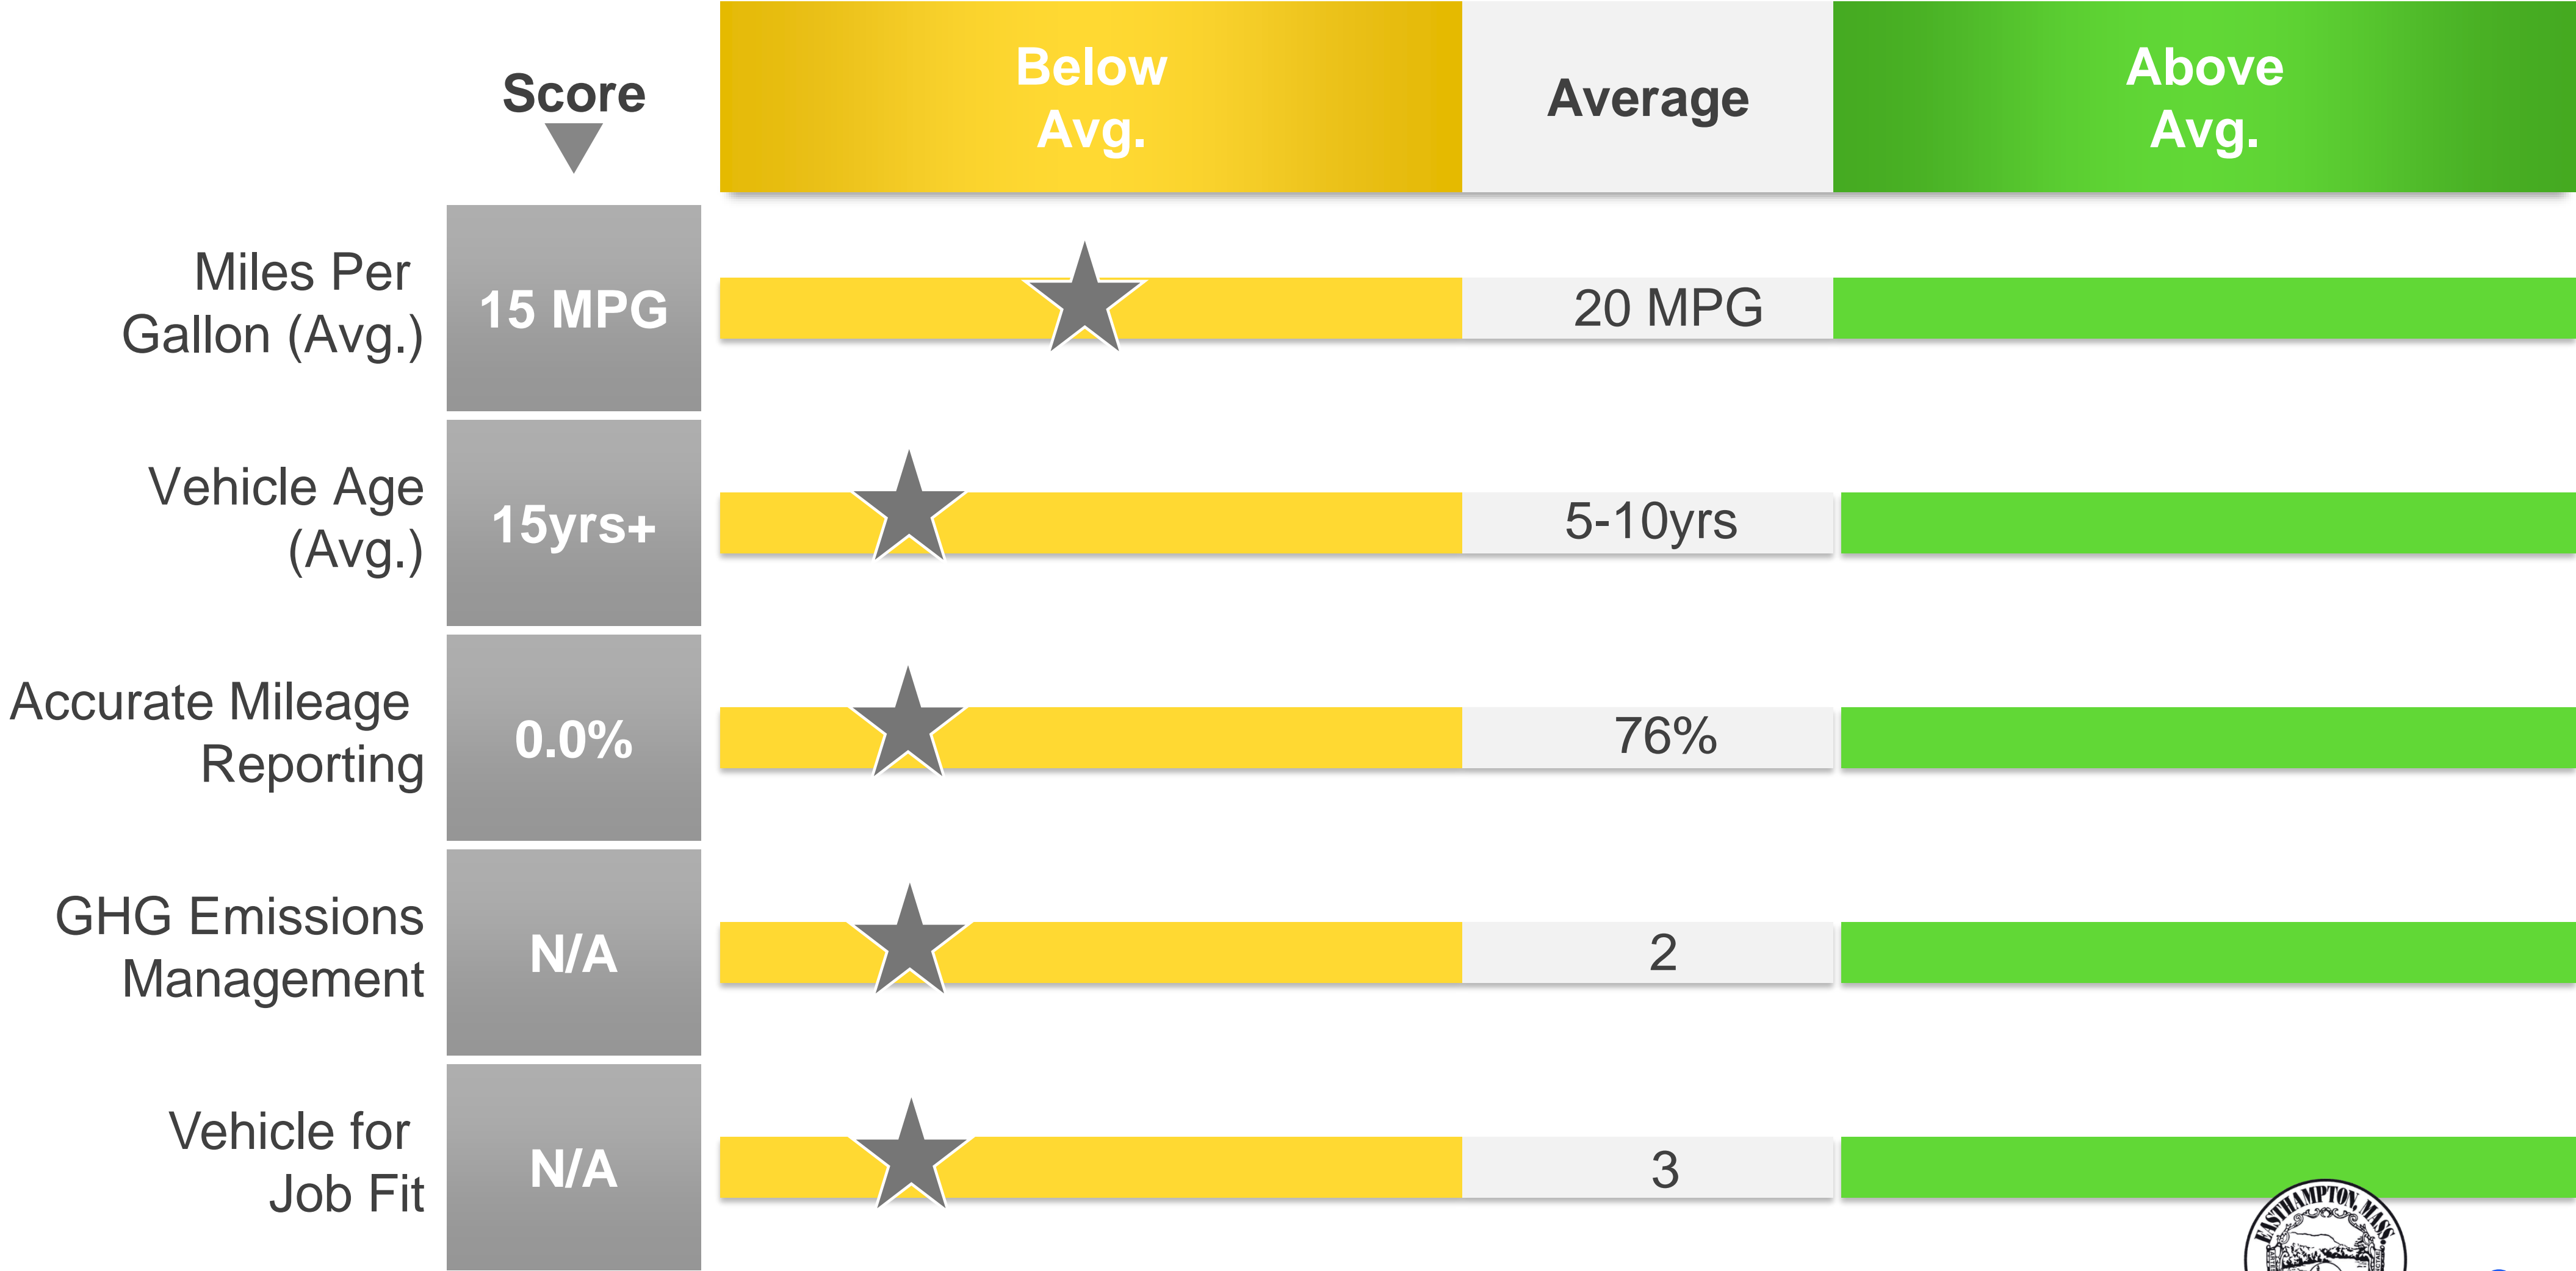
| | Score | Below Avg. | Average | Above Avg. |
|---|---|---|---|---|
| Miles Per Gallon (Avg.) | 15 MPG | | 20 MPG | |
| Vehicle Age (Avg.) | 15yrs+ | | 5-10yrs | |
| Accurate Mileage Reporting | 0.0% | | 76% | |
| GHG Emissions Management | N/A | | 2 | |
| Vehicle for Job Fit | N/A | | 3 | |

EASTHAMPTON, MASS.